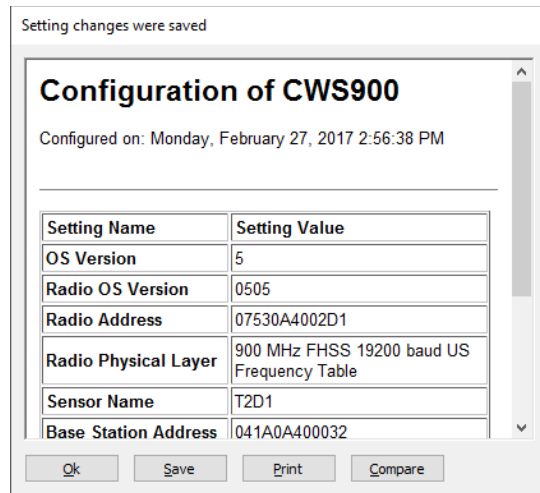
Setting changes were saved

# Configuration of CWS900

Configured on: Monday, February 27, 2017 2:56:38 PM

| Setting Name | Setting Value |
|---|---|
| OS Version | 5 |
| Radio OS Version | 0505 |
| Radio Address | 07530A4002D1 |
| Radio Physical Layer | 900 MHz FHSS 19200 baud US Frequency Table |
| Sensor Name | T2D1 |
| Base Station Address | 041A0A400032 |

Ok Save Print Compare